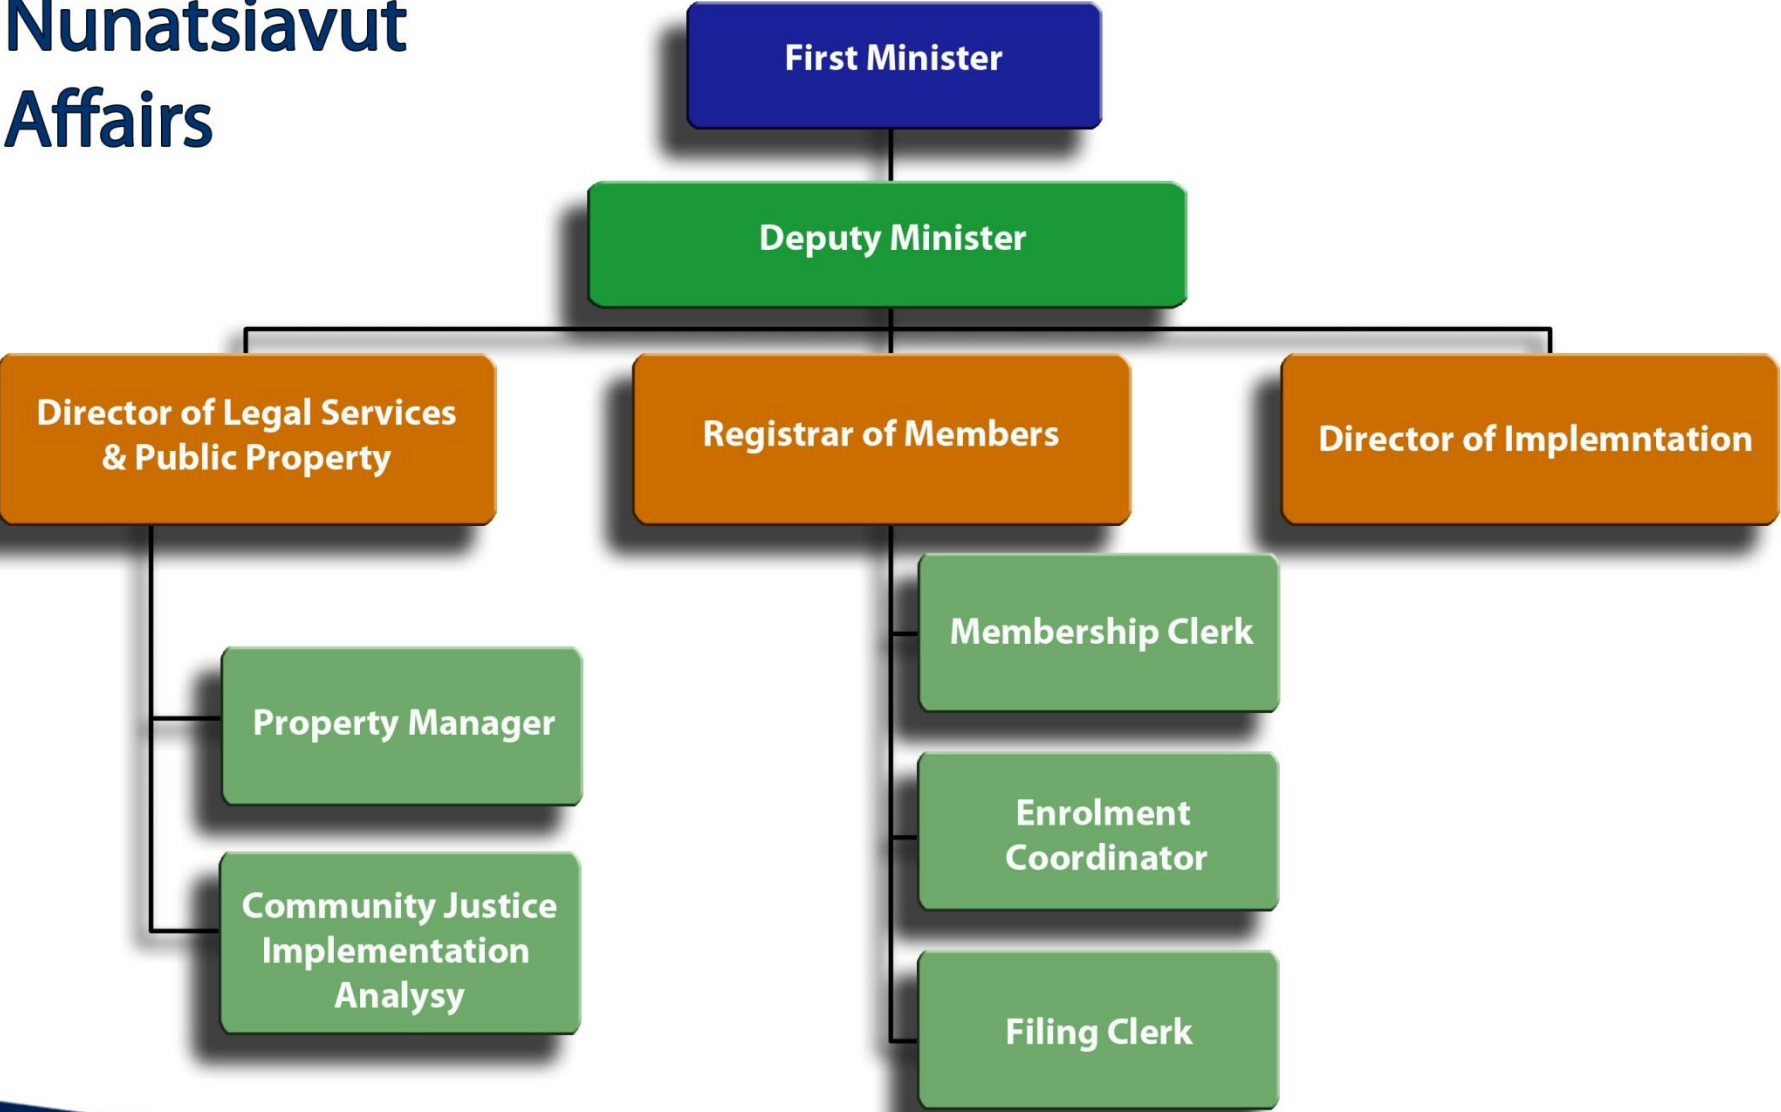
Nunatsiavut Affairs

First Minister

Deputy Minister

Director of Legal Services & Public Property

Registrar of Members

Director of Implemntation

Property Manager

Community Justice Implementation Analysy

Membership Clerk

Enrolment Coordinator

Filing Clerk